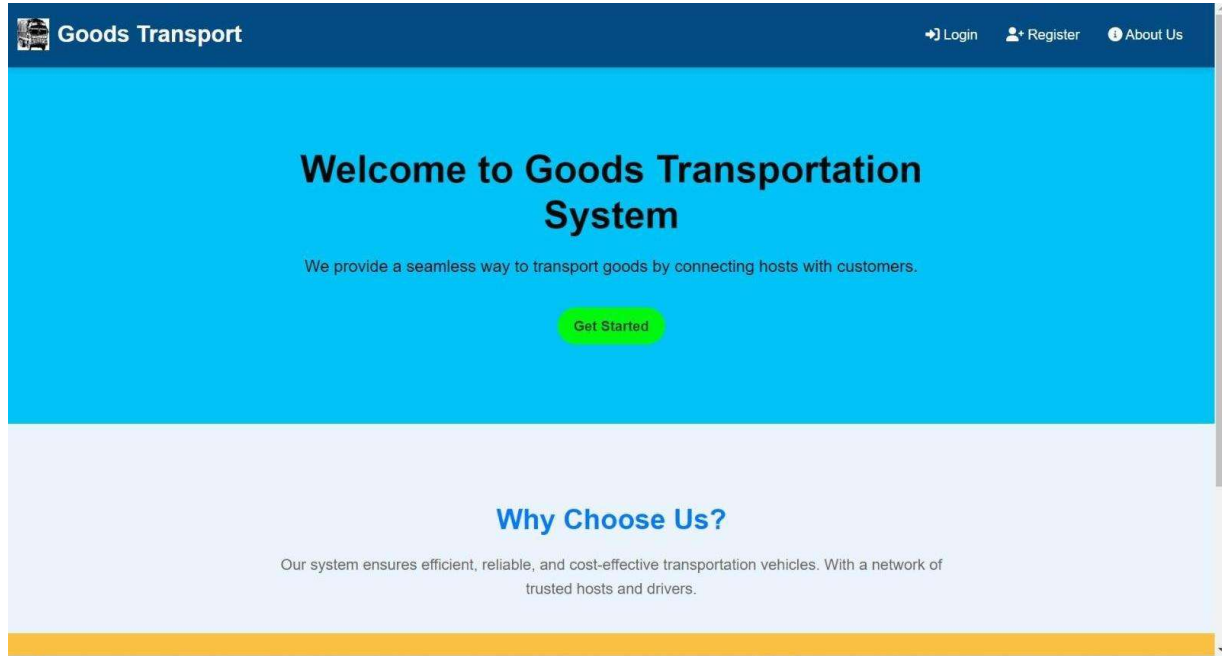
Goods Transport

Login Register About Us

Welcome to Goods Transportation System

We provide a seamless way to transport goods by connecting hosts with customers.

Get Started

Why Choose Us?

Our system ensures efficient, reliable, and cost-effective transportation vehicles. With a network of trusted hosts and drivers.